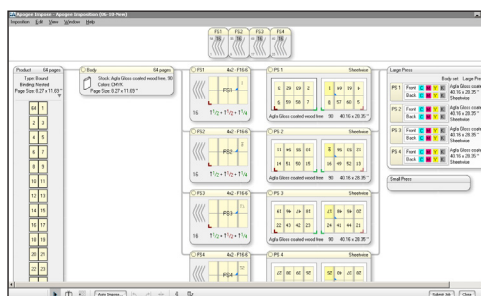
Apogee Impose - Apogee Imposition (06-20 Print)

Imposition Edit View Window Help

FS1 FS2 FS3 FS4
16 16 16 16

Product 64 pages
Type: Bound
Binding: Glued
Page Size: 8.27 x 11.69"

64 1
2 3
4 5
6 7
8 9
10 11
12 13
14 15
16 17
18 19
20 21
22 23

Body 64 pages
Stock: Agfa Gloss coated wood free 90
Colors: CMYK
Page Size: 8.27 x 11.69"

FS1 4x2 F16-6
FS1
16 $1\frac{1}{2}+1\frac{1}{2}+1\frac{1}{4}$

PS 1 Sheetwise
5 29 19 2 | 3 69 19 4
6 59 58 7 | 8 57 60 5
Agfa Gloss coated wood free 90 40.16 x 28.35"

FS2 4x2 F16-6
FS2
16 $1\frac{1}{2}+1\frac{1}{2}+1\frac{1}{4}$

PS 2 Sheetwise
11 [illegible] 56 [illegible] | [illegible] 96 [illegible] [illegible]
14 51 50 15 | 16 49 52 13
Agfa Gloss coated wood free 90 40.16 x 28.35"

FS3 4x2 F16-6
FS3
16 $1\frac{1}{2}+1\frac{1}{2}+1\frac{1}{4}$

PS 3 Sheetwise
61 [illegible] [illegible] 81 | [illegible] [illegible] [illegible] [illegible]
22 43 42 23 | 24 41 44 21
Agfa Gloss coated wood free 90 40.16 x 28.35"

FS4 4x2 F16-6
FS4

PS 4 Sheetwise
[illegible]

Large Press
Body.set : Large Pr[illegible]
PS 1 Front Back Agfa Gloss coate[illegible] 40.16 x 28.35" Sheetwise
PS 2 Front Back Agfa Gloss coate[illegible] 40.16 x 28.35" Sheetwise
PS 3 Front Back Agfa Gloss coate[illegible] 40.16 x 28.35" Sheetwise
PS 4 Front Back Agfa Gloss coate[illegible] 40.16 x 28.35" Sheetwise

Small Press

Auto Impose
Submit Job Close